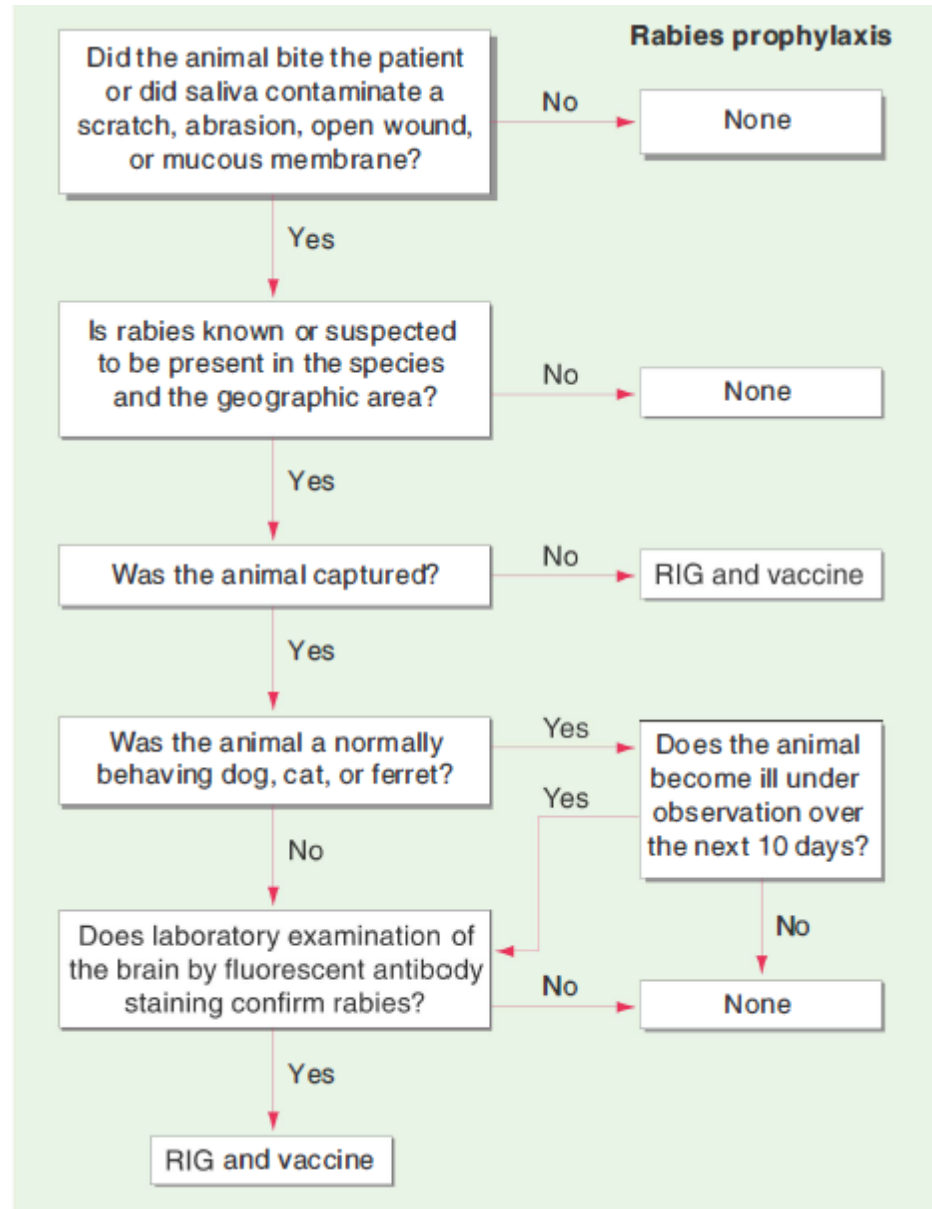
Rabies prophylaxis

Did the animal bite the patient or did saliva contaminate a scratch, abrasion, open wound, or mucous membrane?

No

None

Yes

Is rabies known or suspected to be present in the species and the geographic area?

No

None

Yes

Was the animal captured?

No

RIG and vaccine

Yes

Was the animal a normally behaving dog, cat, or ferret?

Yes

Does the animal become ill under observation over the next 10 days?

Yes

No

No

Does laboratory examination of the brain by fluorescent antibody staining confirm rabies?

No

None

Yes

RIG and vaccine